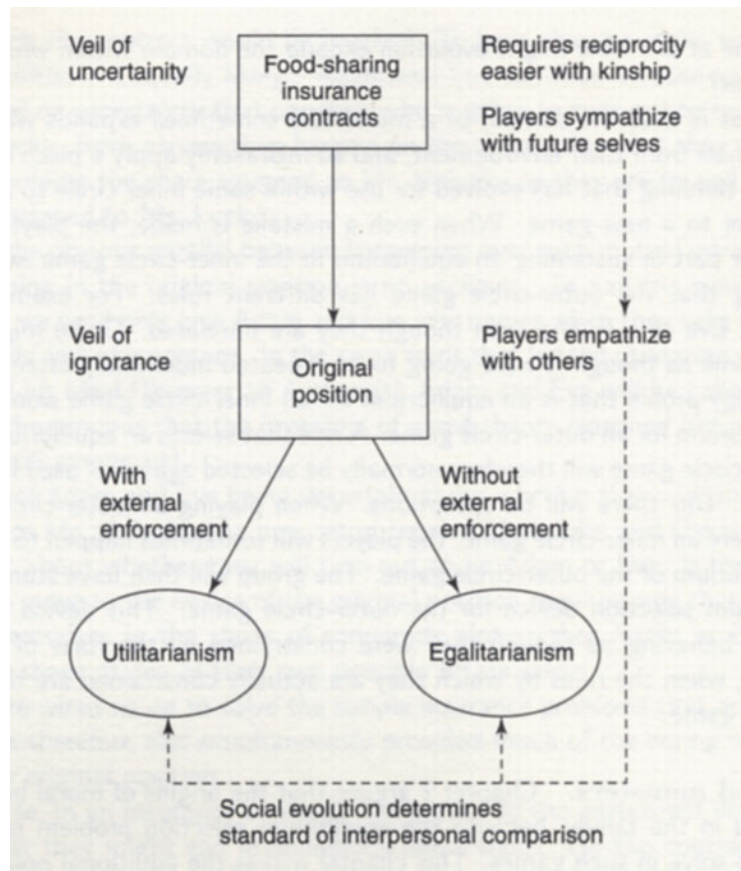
Veil of uncertainty

Food-sharing insurance contracts

Requires reciprocity easier with kinship

Players sympathize with future selves

Veil of ignorance

Original position

Players empathize with others

With external enforcement

Without external enforcement

Utilitarianism

Egalitarianism

Social evolution determines standard of interpersonal comparison